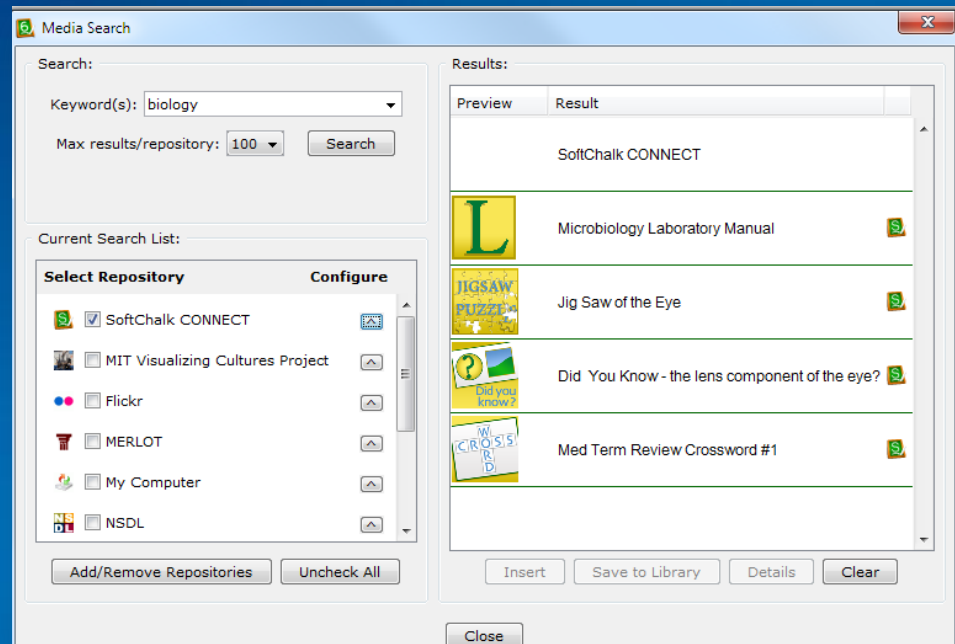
Media Search

Search:

Keyword(s): biology

Max results/repository: 100 Search

Current Search List:

| Select Repository | Configure |
|---|---|
| SoftChalk CONNECT | |
| MIT Visualizing Cultures Project | |
| Flickr | |
| MERLOT | |
| My Computer | |
| NSDL | |

Add/Remove Repositories Uncheck All

Results:

| Preview | Result |
|---|---|
| | SoftChalk CONNECT |
| L | Microbiology Laboratory Manual |
| JIGSAW PUZZLE | Jig Saw of the Eye |
| ? Did you know? | Did You Know - the lens component of the eye? |
| CROSS WORD | Med Term Review Crossword #1 |

Insert Save to Library Details Clear

Close